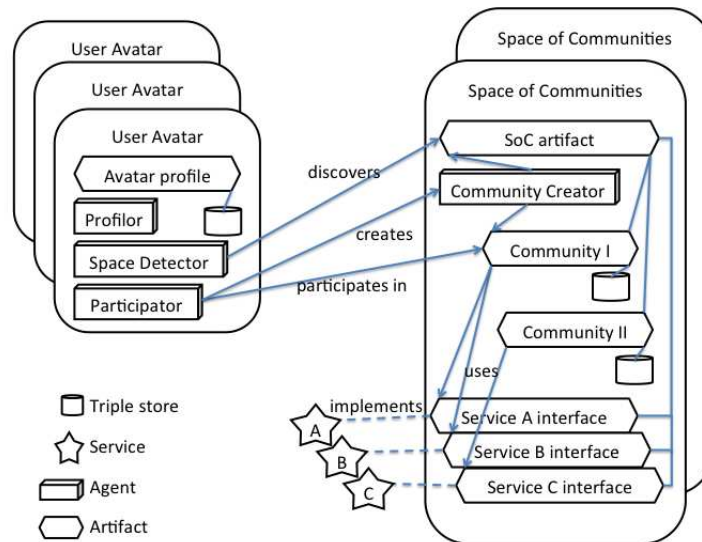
User Avatar
User Avatar
User Avatar
Avatar profile
Profilor
Space Detector
Participator

Space of Communities
Space of Communities
SoC artifact
Community Creator
Community I
Community II
Service A interface
Service B interface
Service C interface

discovers
creates
participates in
uses
implements

A
B
C

Triple store
Service
Agent
Artifact